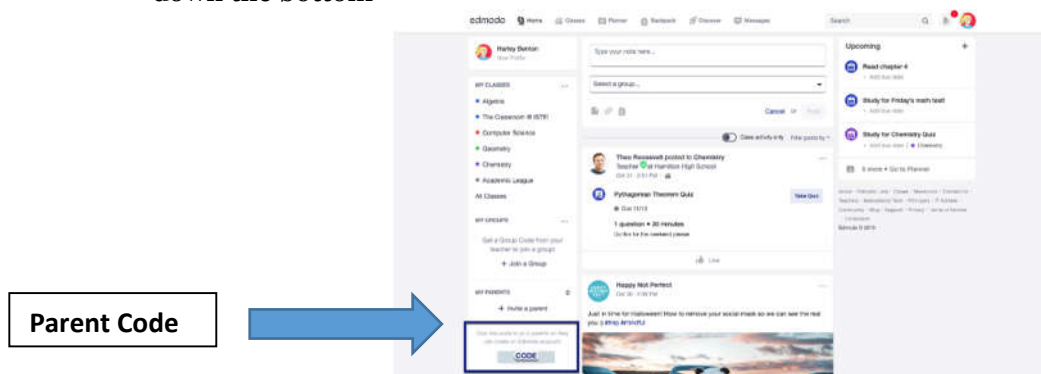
down the bottom

edmodo Home Classes Planner Backpack Discover Messages Search

Harley Benton
View Profile

MY CLASSES
Algebra
The Classroom @ ISTE
Computer Science
Geometry
Chemistry
Academic League
All Classes

MY GROUPS
Get a Group Code from your teacher to join a group!
+ Join a Group

MY PARENTS
+ Invite a parent

CODE

Type your note here...
Select a group...
Cancel or Post

Class activity only Filter posts by

Theo Roosevelt posted to Chemistry
Teacher at Hamilton High School
Oct 31 · 3:51 PM

Pythagorean Theorem Quiz
Due 11/13
1 question • 30 minutes
Take Quiz

Like

Happy Not Perfect
Oct 30 · 4:30 PM
Just in time for Halloween! How to remove your social mask so we can see the real you :) #HNP

Upcoming
Read chapter 4
Study for Friday's math test
Study for Chemistry Quiz
5 more • Go to Planner

Edmodo © 2019

Parent Code